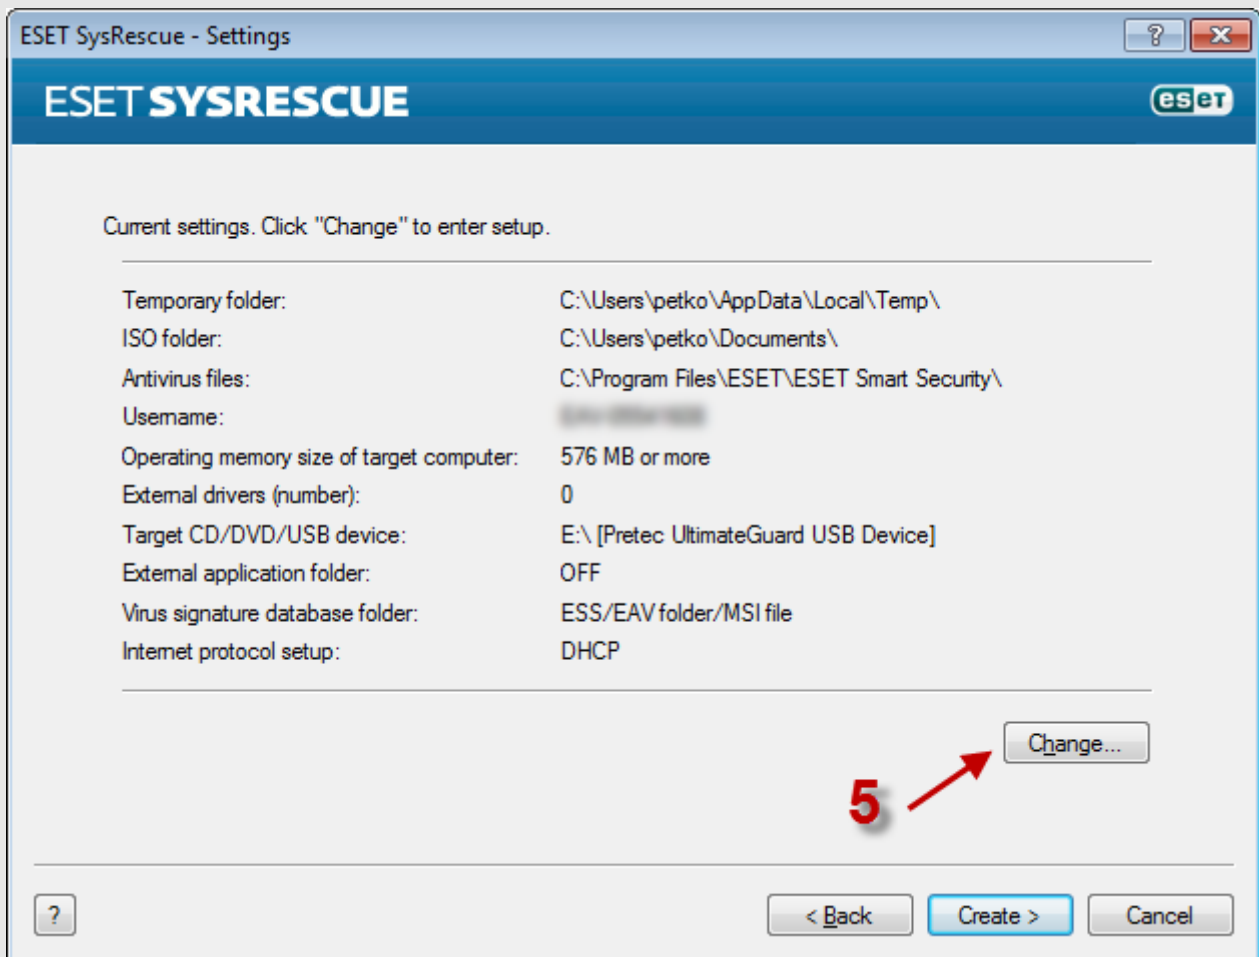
ESET SysRescue - Settings

?

ESET SYSRESCUE

eset

Current settings. Click "Change" to enter setup.

| | |
|---|---|
| Temporary folder: | C:\Users\petko\AppData\Local\Temp\ |
| ISO folder: | C:\Users\petko\Documents\ |
| Antivirus files: | C:\Program Files\ESET\ESET Smart Security\ |
| Username: | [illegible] |
| Operating memory size of target computer: | 576 MB or more |
| External drivers (number): | 0 |
| Target CD/DVD/USB device: | E:\ [Pretec UltimateGuard USB Device] |
| External application folder: | OFF |
| Virus signature database folder: | ESS/EAV folder/MSI file |
| Internet protocol setup: | DHCP |

Change...

5

?

< Back

Create >

Cancel